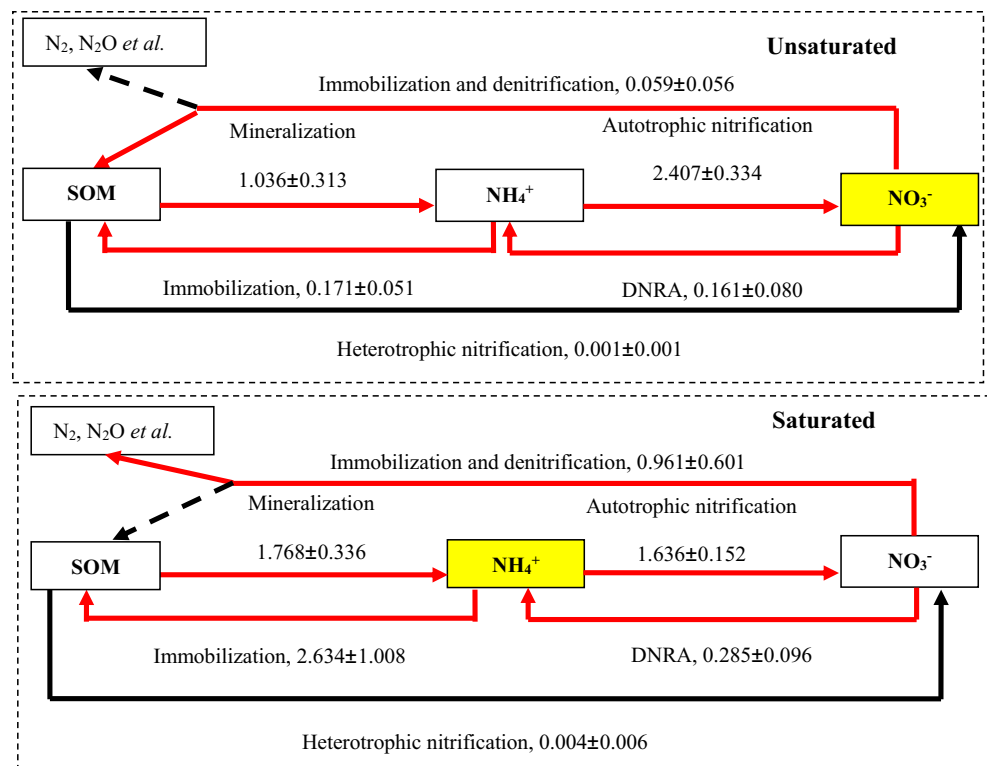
$N_2$, $N_2O$ et al.

Unsaturated

Immobilization and denitrification, 0.059±0.056

Mineralization

Autotrophic nitrification

SOM

1.036±0.313

$NH_4^+$

2.407±0.334

$NO_3^-$

Immobilization, 0.171±0.051

DNRA, 0.161±0.080

Heterotrophic nitrification, 0.001±0.001

$N_2$, $N_2O$ et al.

Saturated

Immobilization and denitrification, 0.961±0.601

Mineralization

Autotrophic nitrification

SOM

1.768±0.336

$NH_4^+$

1.636±0.152

$NO_3^-$

Immobilization, 2.634±1.008

DNRA, 0.285±0.096

Heterotrophic nitrification, 0.004±0.006